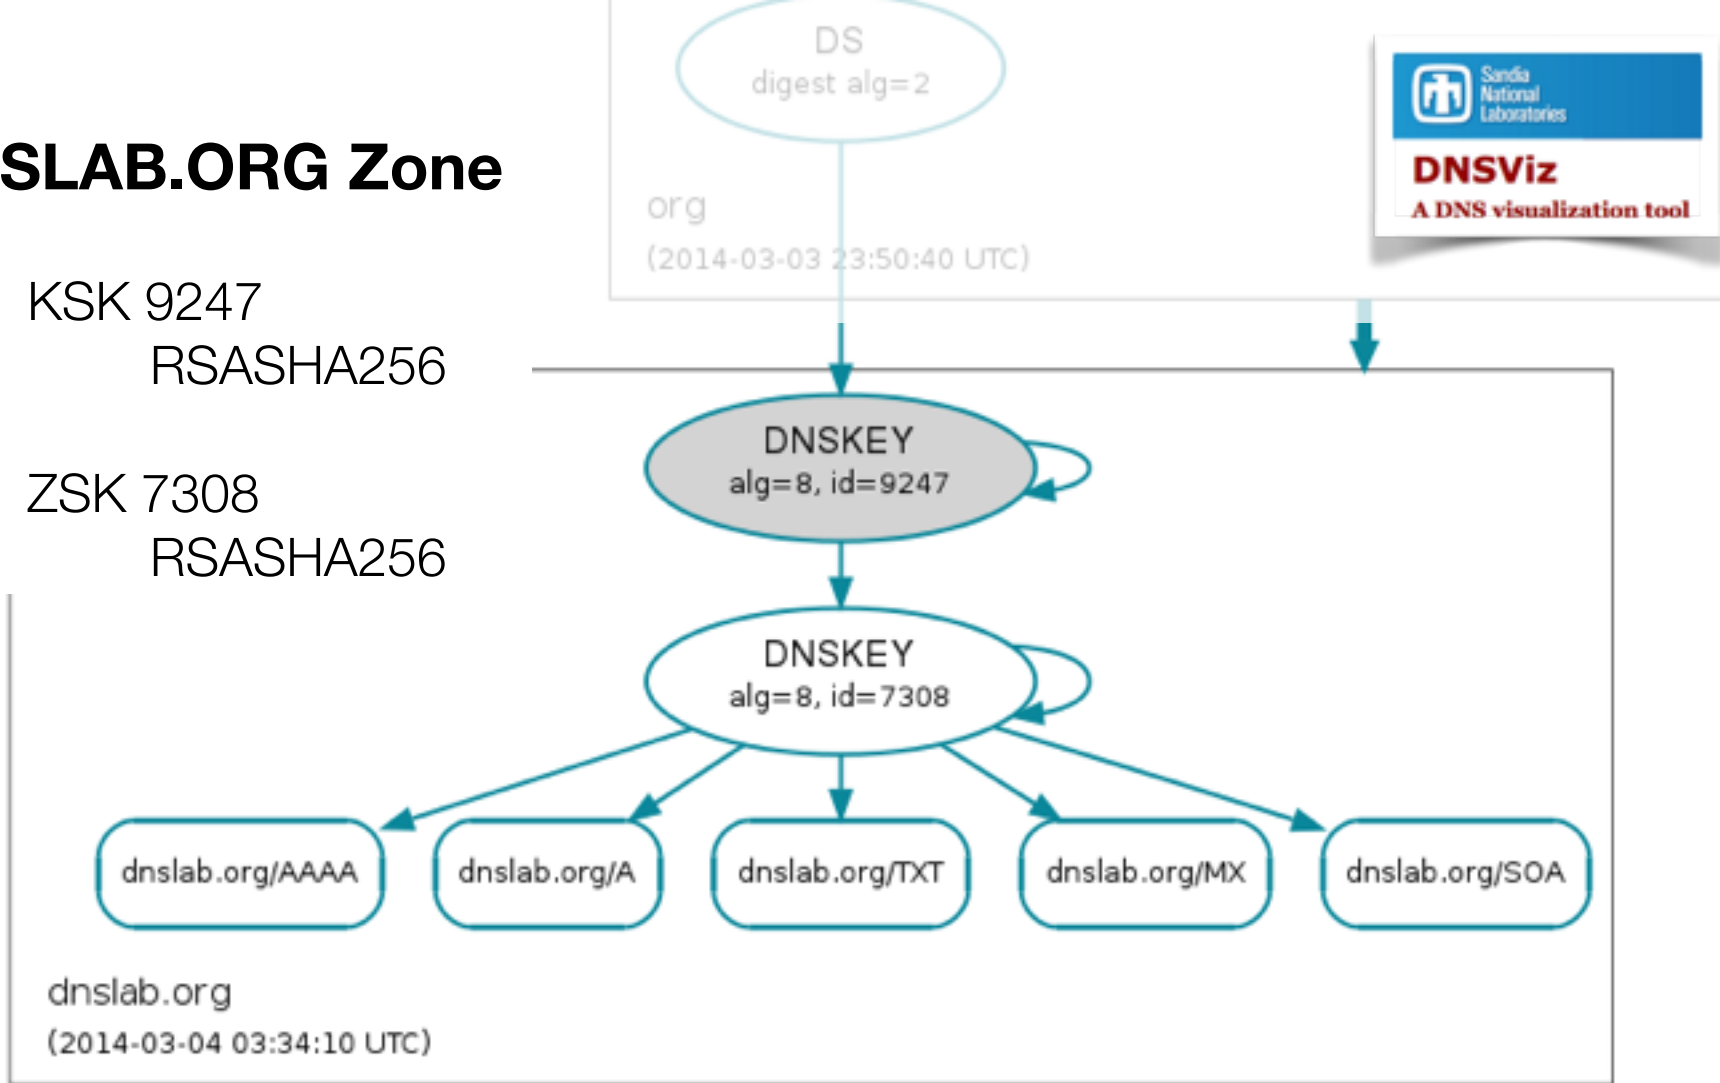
SLAB.ORG Zone

KSK 9247
RSASHA256

ZSK 7308
RSASHA256

DS
digest alg=2

org
(2014-03-03 23:50:40 UTC)

Sandia National Laboratories
DNSViz
A DNS visualization tool

DNSKEY
alg=8, id=9247

DNSKEY
alg=8, id=7308

dnslab.org/AAAA

dnslab.org/A

dnslab.org/TXT

dnslab.org/MX

dnslab.org/SOA

dnslab.org
(2014-03-04 03:34:10 UTC)